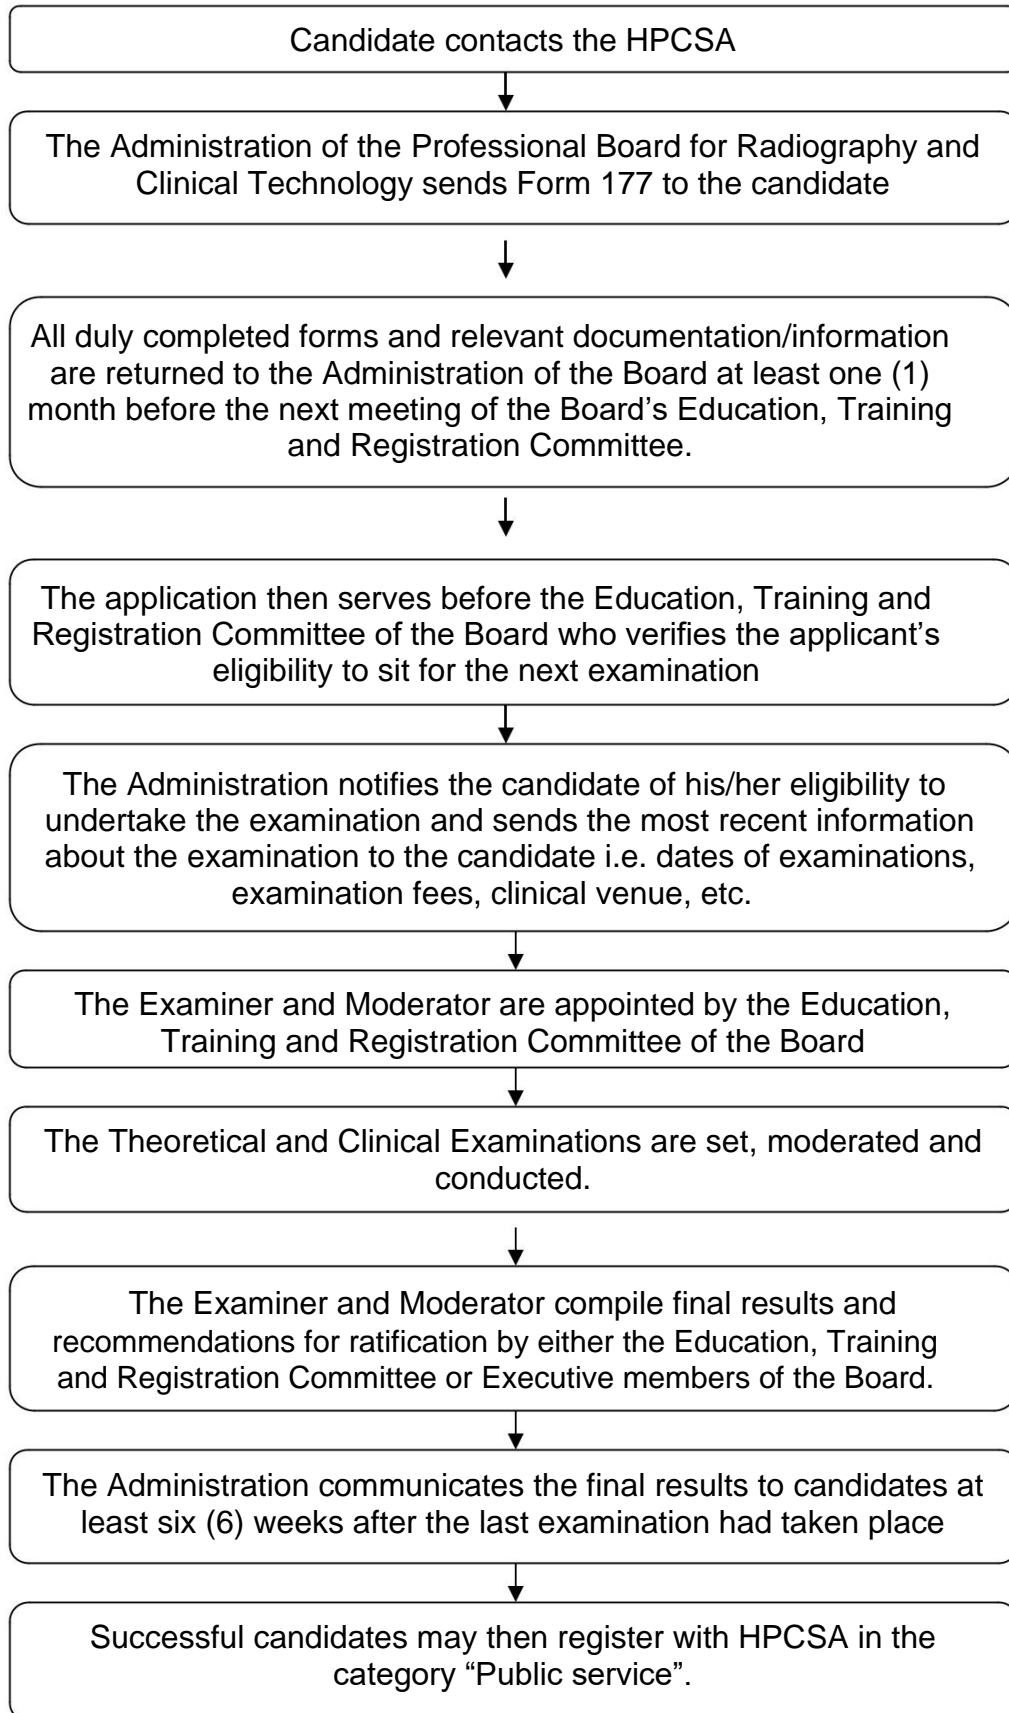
Candidate contacts the HPCSA

The Administration of the Professional Board for Radiography and Clinical Technology sends Form 177 to the candidate

All duly completed forms and relevant documentation/information are returned to the Administration of the Board at least one (1) month before the next meeting of the Board's Education, Training and Registration Committee.

The application then serves before the Education, Training and Registration Committee of the Board who verifies the applicant's eligibility to sit for the next examination

The Administration notifies the candidate of his/her eligibility to undertake the examination and sends the most recent information about the examination to the candidate i.e. dates of examinations, examination fees, clinical venue, etc.

The Examiner and Moderator are appointed by the Education, Training and Registration Committee of the Board

The Theoretical and Clinical Examinations are set, moderated and conducted.

The Examiner and Moderator compile final results and recommendations for ratification by either the Education, Training and Registration Committee or Executive members of the Board.

The Administration communicates the final results to candidates at least six (6) weeks after the last examination had taken place

Successful candidates may then register with HPCSA in the category "Public service".